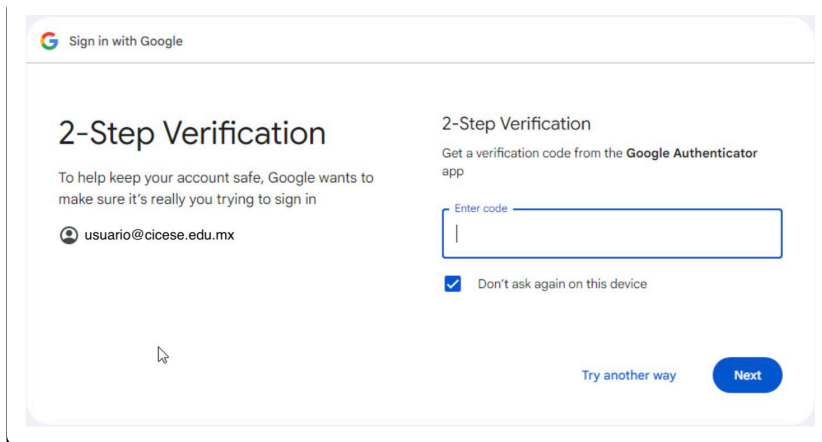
G Sign in with Google

2-Step Verification

To help keep your account safe, Google wants to make sure it's really you trying to sign in

usuario@cicese.edu.mx

2-Step Verification

Get a verification code from the **Google Authenticator** app

Enter code

Don't ask again on this device

Try another way

Next